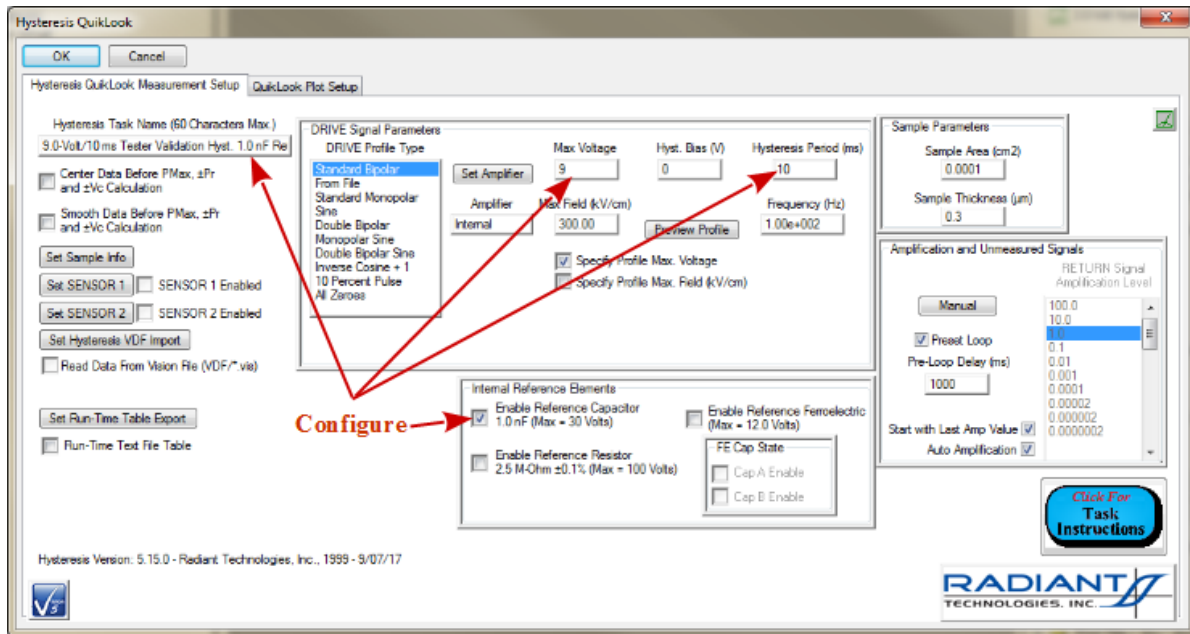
Hysteresis QuikLook

OK
Cancel

Hysteresis QuikLook Measurement Setup
QuikLook Plot Setup

Hysteresis Task Name (60 Characters Max.)
9.0-Volt/10ms Tester Validation Hyst. 1.0 nF Re

Center Data Before PMax, ±Pr and ±Vc Calculation

Smooth Data Before PMax, ±Pr and ±Vc Calculation

Set Sample Info

Set SENSOR 1
SENSOR 1 Enabled

Set SENSOR 2
SENSOR 2 Enabled

Set Hysteresis VDF Import

Read Data From Vision File (VDF/*.vis)

Set Run-Time Table Export

Run-Time Text File Table

DRIVE Signal Parameters
DRIVE Profile Type
Standard Bipolar
From File
Standard Monopolar Sine
Double Bipolar
Monopolar Sine
Double Bipolar Sine
Inverse Cosine + 1
10 Percent Pulse
All Zeroes

Set Amplifier

Amplifier
Internal

Max Voltage
9

Max Field (kV/cm)
300.00

Hyst. Bias (V)
0

Preview Profile

Hysteresis Period (ms)
10

Frequency (Hz)
1.00e+002

Specify Profile Max. Voltage
Specify Profile Max. Field (kV/cm)

Sample Parameters
Sample Area (cm2)
0.0001
Sample Thickness (µm)
0.3

Amplification and Unmeasured Signals
RETURN Signal Amplification Level
Manual
100.0
10.0
1.0
0.1
0.01
0.001
0.0001
0.00002
0.000002
0.0000002
Preset Loop
Pre-Loop Delay (ms)
1000
Start with Last Amp Value
Auto Amplification

Configure

Internal Reference Elements
Enable Reference Capacitor
1.0 nF (Max = 30 Volts)
Enable Reference Ferroelectric
(Max = 12.0 Volts)
Enable Reference Resistor
2.5 M-Ohm ±0.1% (Max = 100 Volts)
FE Cap State
Cap A Enable
Cap B Enable

Click For Task Instructions

Hysteresis Version: 5.15.0 - Radiant Technologies, Inc., 1999 - 9/07/17

RADIANT
TECHNOLOGIES, INC.